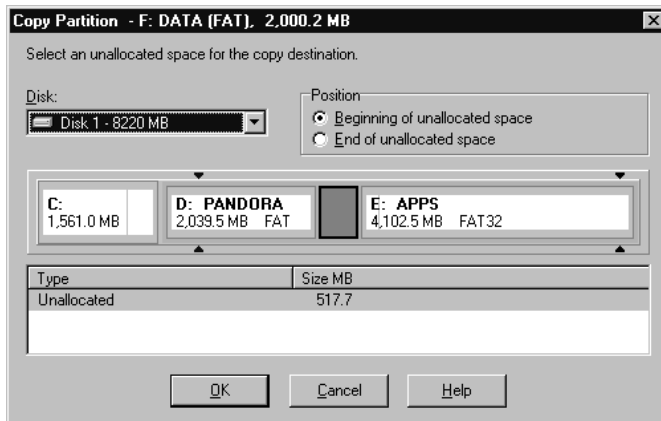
Copy Partition - F: DATA (FAT), 2,000.2 MB

Select an unallocated space for the copy destination.

Disk:
Disk 1 - 8220 MB

Position
Beginning of unallocated space
End of unallocated space

C:
1,561.0 MB

D: PANDORA
2,039.5 MB FAT

E: APPS
4,102.5 MB FAT32

| Type | Size MB |
|---|---|
| Unallocated | 517.7 |

OK Cancel Help